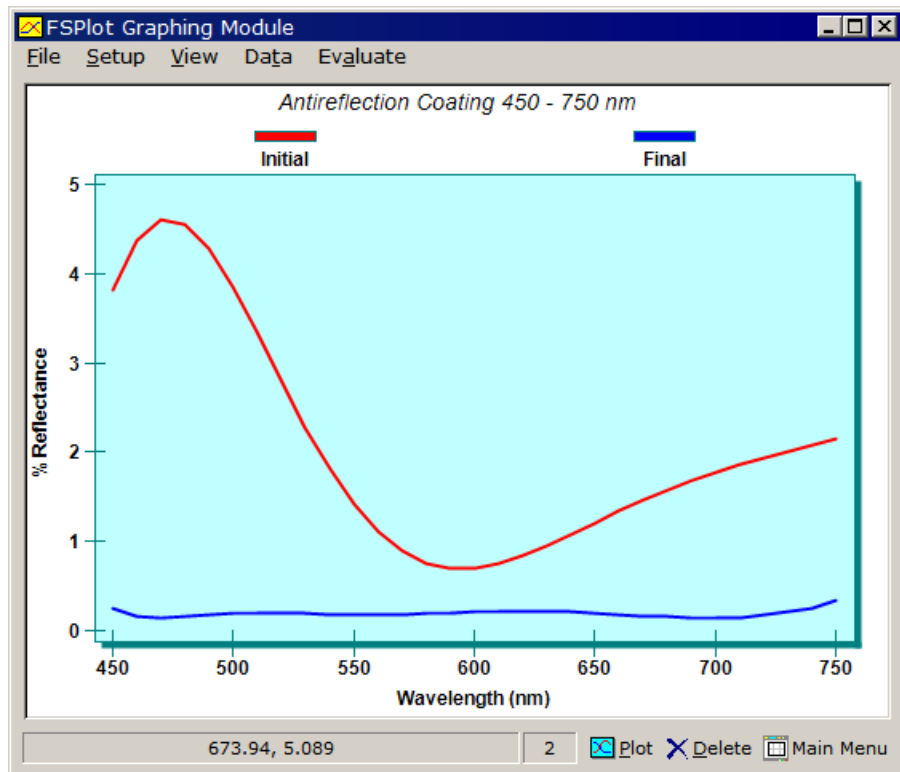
FSPlot Graphing Module

File Setup View Data Evaluate

Antireflection Coating 450 - 750 nm

Initial

Final

% Reflectance

5
4
3
2
1
0

450 500 550 600 650 700 750

Wavelength (nm)

673.94, 5.089

2

Plot Delete Main Menu